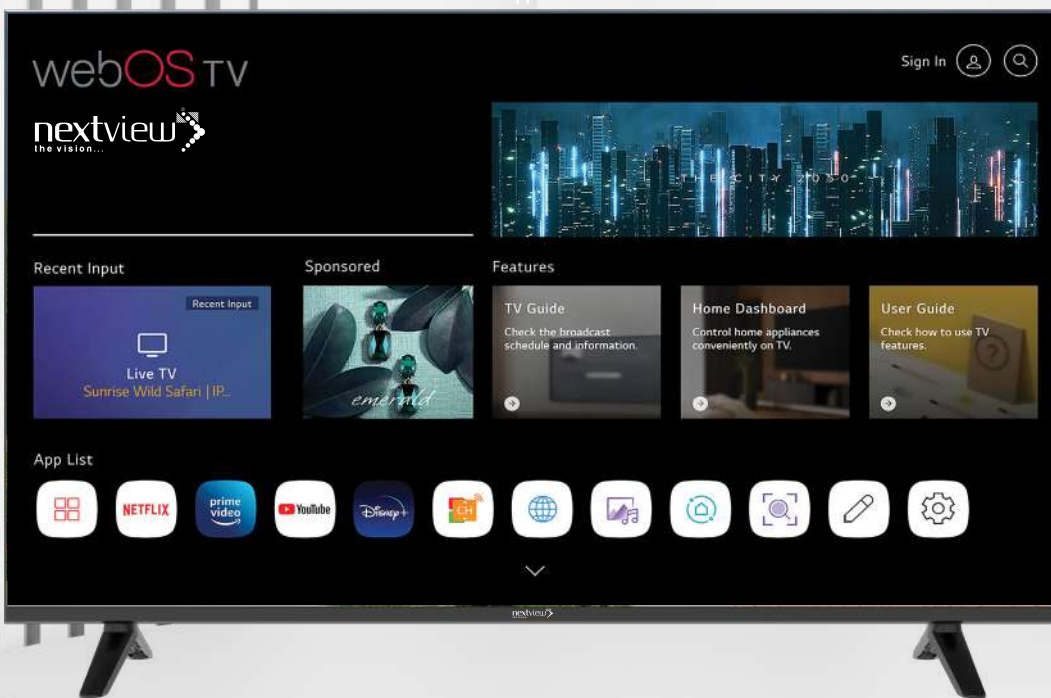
webOS TV

nextview
the vision...

Sign In

THE CITY 2050

Recent Input

Recent Input

Live TV
Sunrise Wild Safari | IP...

Sponsored

emerald

Features

TV Guide
Check the broadcast schedule and information.

Home Dashboard
Control home appliances conveniently on TV.

User Guide
Check how to use TV features.

App List

NETFLIX

prime video

YouTube

Disney+

CH

nextview